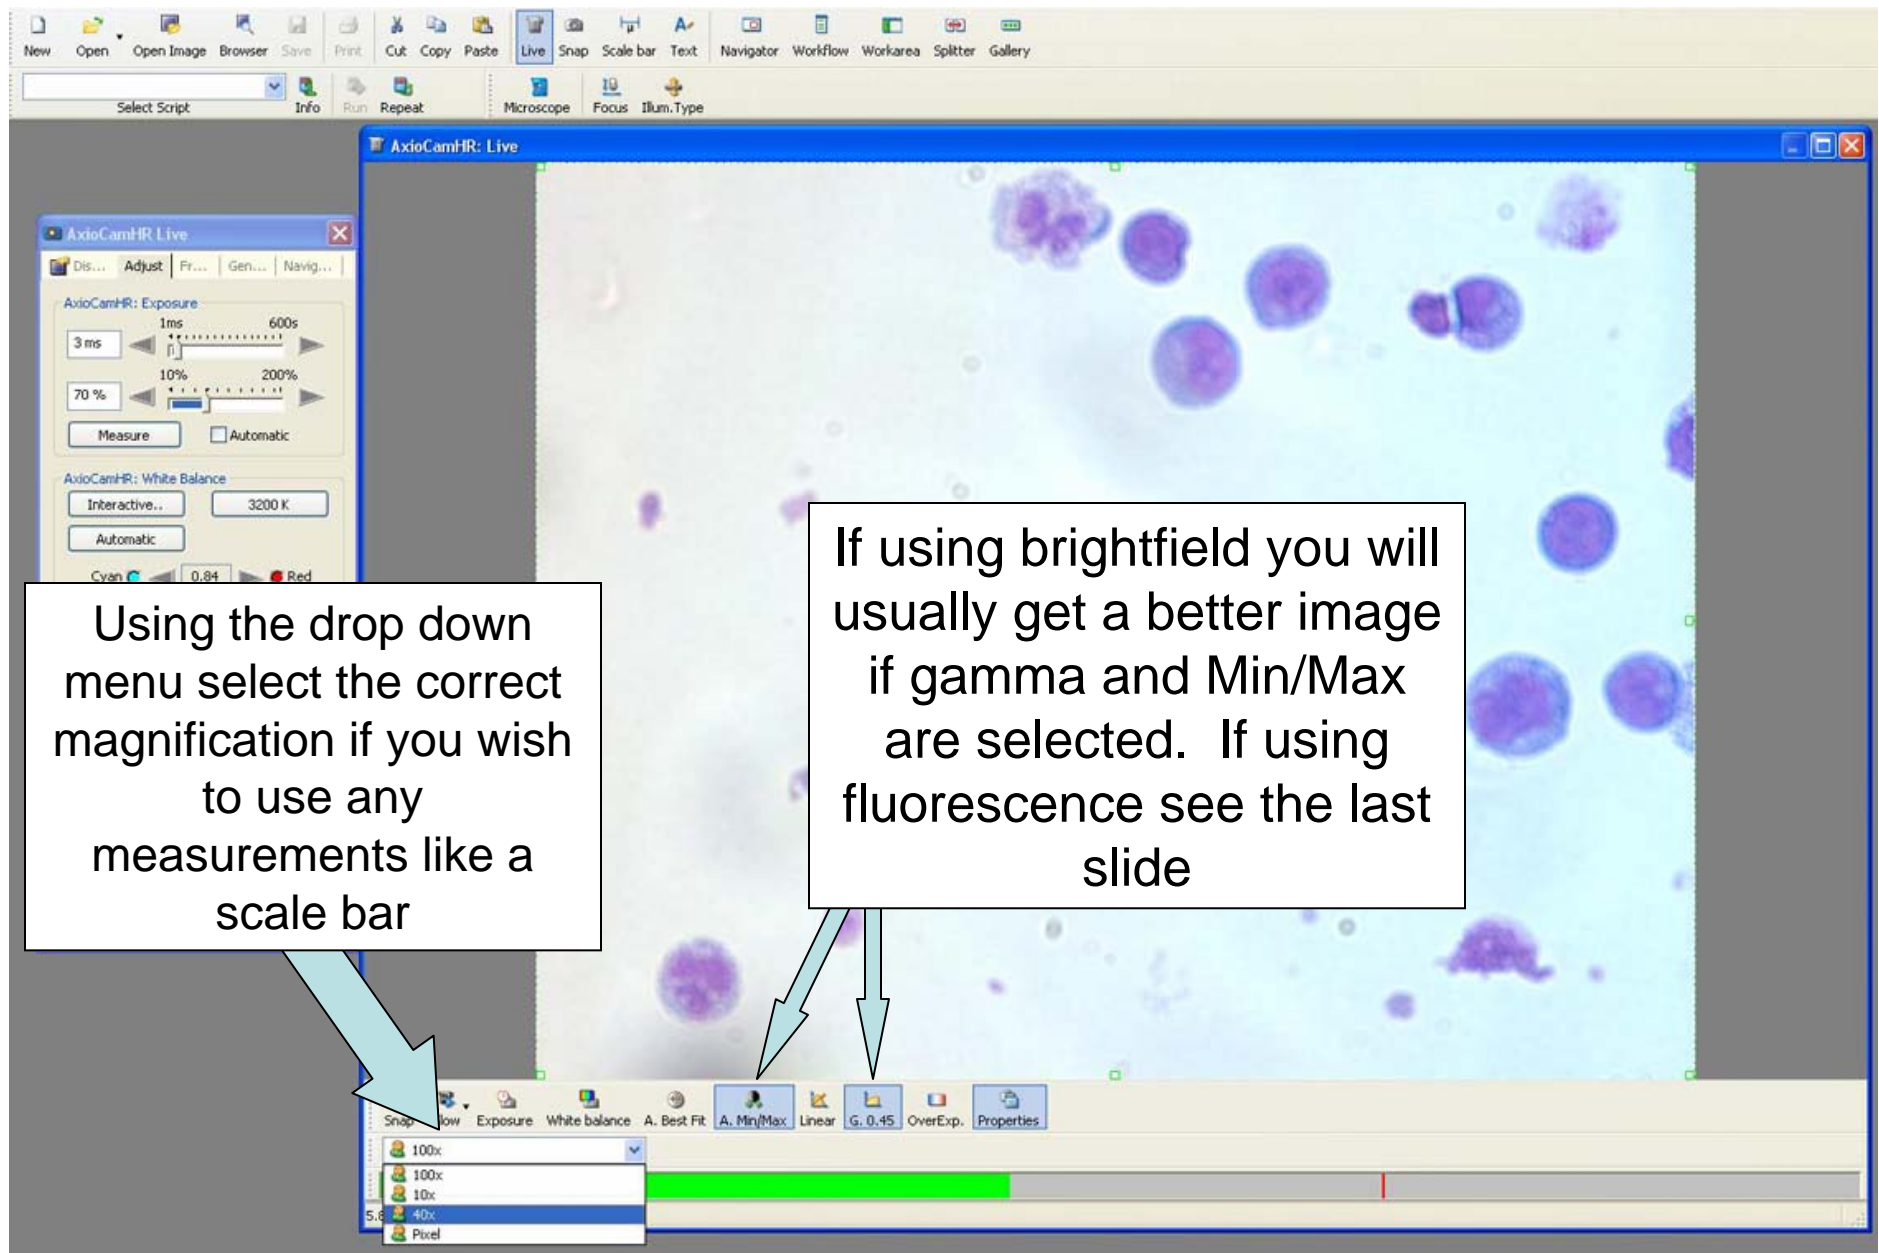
New Open Open Image Browser Save Print Cut Copy Paste Live Snap Scale bar Text Navigator Workflow Workarea Splitter Gallery

Select Script Info Run Repeat Microscope Focus Illum.Type

AxioCamHR: Live

AxioCamHR Live

Dis... Adjust Fr... Gen... Navig...

AxioCamHR: Exposure

1ms 600s

3 ms

10% 200%

70 %

Measure

Automatic

AxioCamHR: White Balance

Interactive..

3200 K

Automatic

Cyan 0.84 Red

Using the drop down menu select the correct magnification if you wish to use any measurements like a scale bar

If using brightfield you will usually get a better image if gamma and Min/Max are selected. If using fluorescence see the last slide

Snap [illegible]low Exposure White balance A. Best Fit A. Min/Max Linear G. 0.45 OverExp. Properties

100x

100x

10x

40x

Pixel

5.8